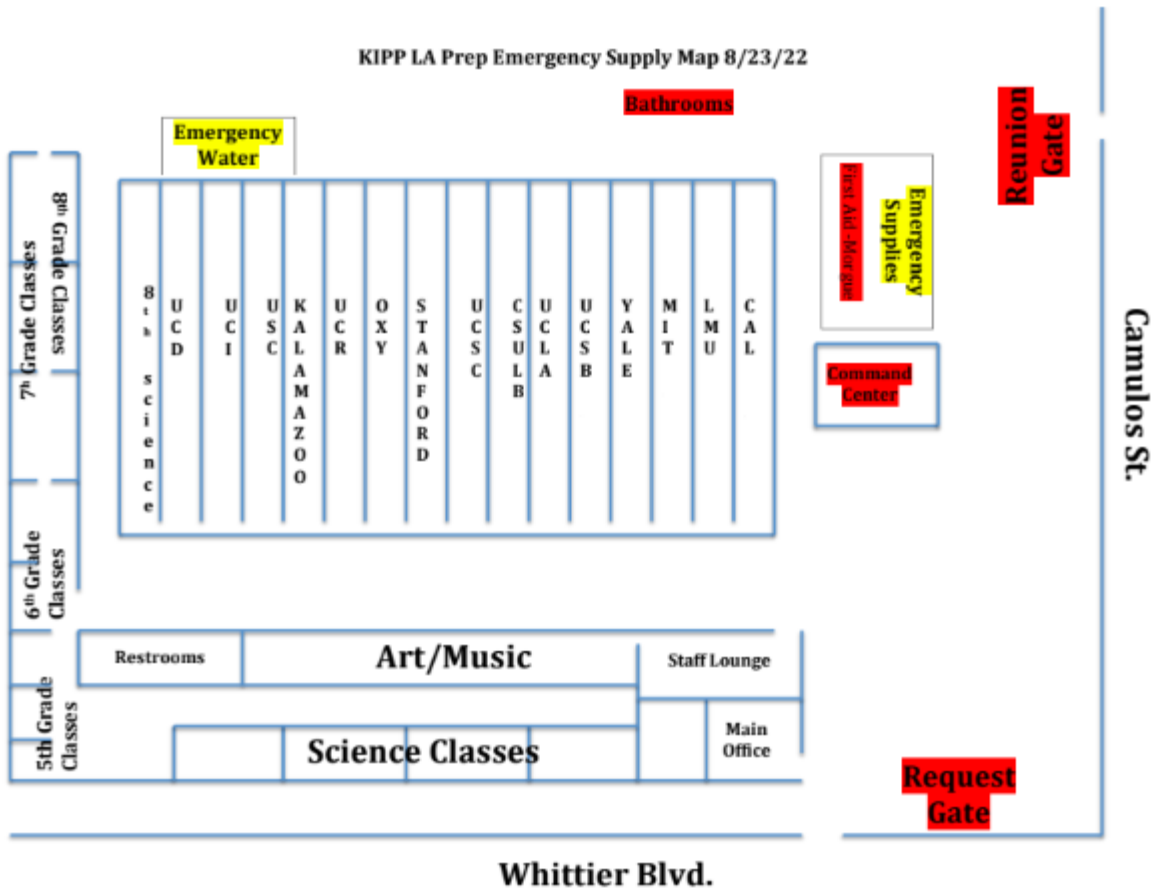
KIPP LA Prep Emergency Supply Map 8/23/22

Bathrooms

Reunion Gate

Emergency Water

First Aid -Morgue

Emergency Supplies

8th Grade Classes

7th Grade Classes

8th science

UCD

UCI

USC

KALAMAZOO

UCR

OXY

STANFORD

UCSC

CSULB

UCLA

UCSB

YALE

MIT

LMU

CAL

Command Center

Camulos St.

6th Grade Classes

Restrooms

Art/Music

Staff Lounge

5th Grade Classes

Science Classes

Main Office

Request Gate

Whittier Blvd.